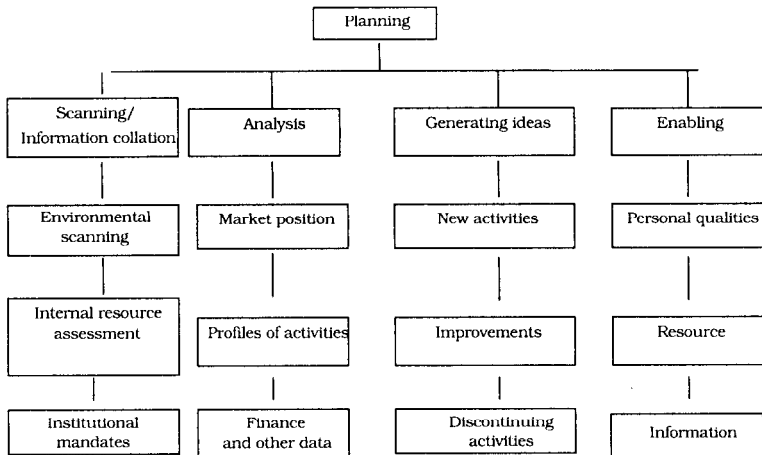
Planning

Scanning/ Information collation

Environmental scanning

Internal resource assessment

Institutional mandates

Analysis

Market position

Profiles of activities

Finance and other data

Generating ideas

New activities

Improvements

Discontinuing activities

Enabling

Personal qualities

Resource

Information